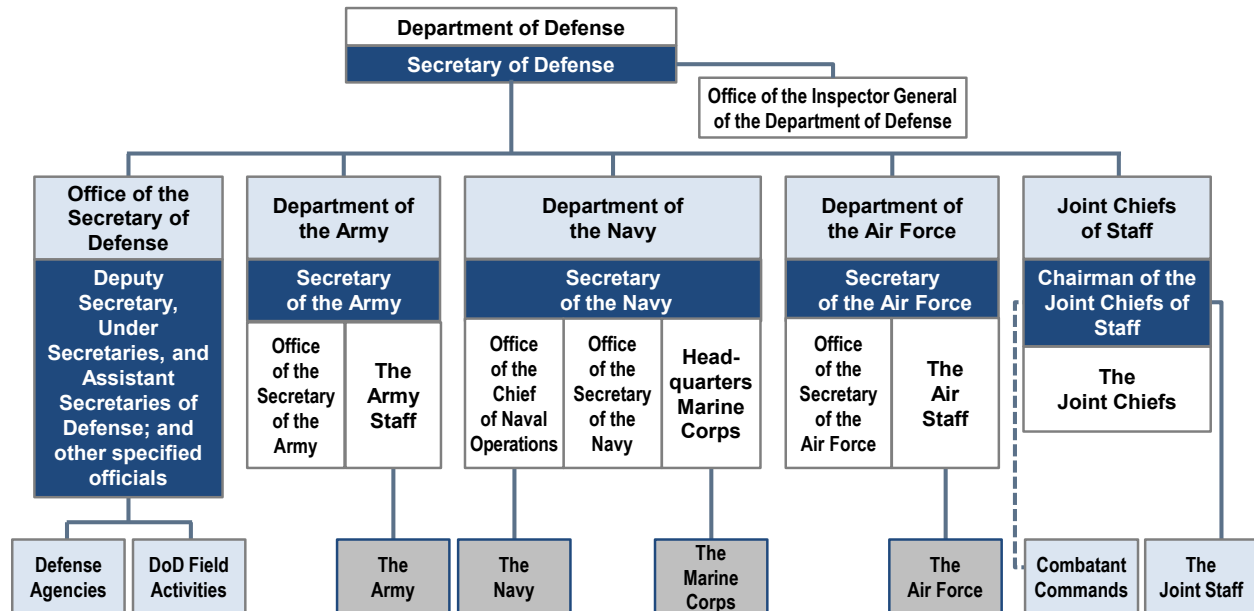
Department of Defense
Secretary of Defense

Office of the Inspector General of the Department of Defense

Office of the Secretary of Defense
Deputy Secretary, Under Secretaries, and Assistant Secretaries of Defense; and other specified officials

Defense Agencies

DoD Field Activities

Department of the Army
Secretary of the Army
Office of the Secretary of the Army
The Army Staff
The Army

Department of the Navy
Secretary of the Navy
Office of the Chief of Naval Operations
Office of the Secretary of the Navy
Headquarters Marine Corps
The Navy
The Marine Corps

Department of the Air Force
Secretary of the Air Force
Office of the Secretary of the Air Force
The Air Staff
The Air Force

Joint Chiefs of Staff
Chairman of the Joint Chiefs of Staff
The Joint Chiefs
Combatant Commands
The Joint Staff